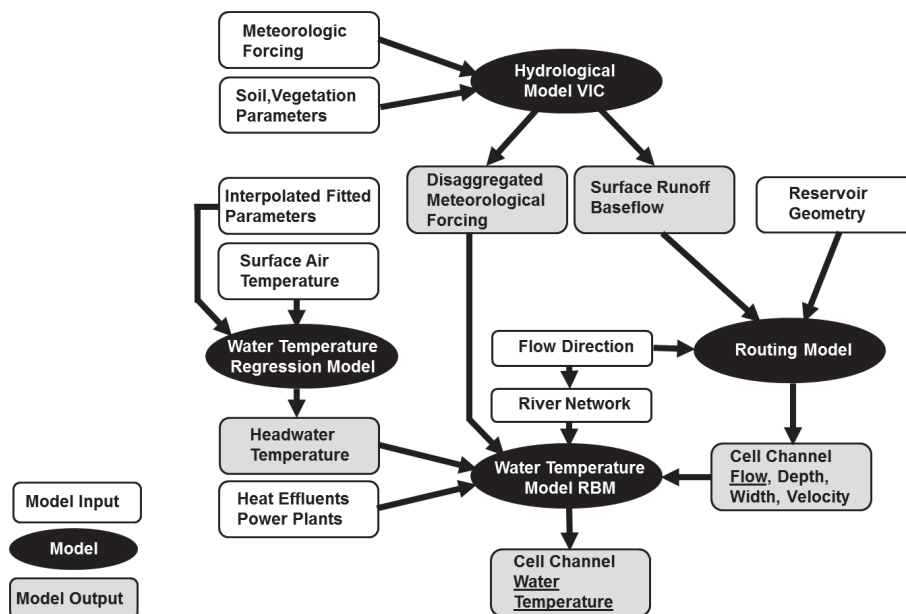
Meteorologic Forcing

Soil,Vegetation Parameters

Hydrological Model VIC

Disaggregated Meteorological Forcing

Surface Runoff Baseflow

Reservoir Geometry

Interpolated Fitted Parameters

Surface Air Temperature

Water Temperature Regression Model

Flow Direction

Routing Model

River Network

Headwater Temperature

Water Temperature Model RBM

Cell Channel Flow, Depth, Width, Velocity

Heat Effluents Power Plants

Cell Channel Water Temperature

Model Input

Model

Model Output